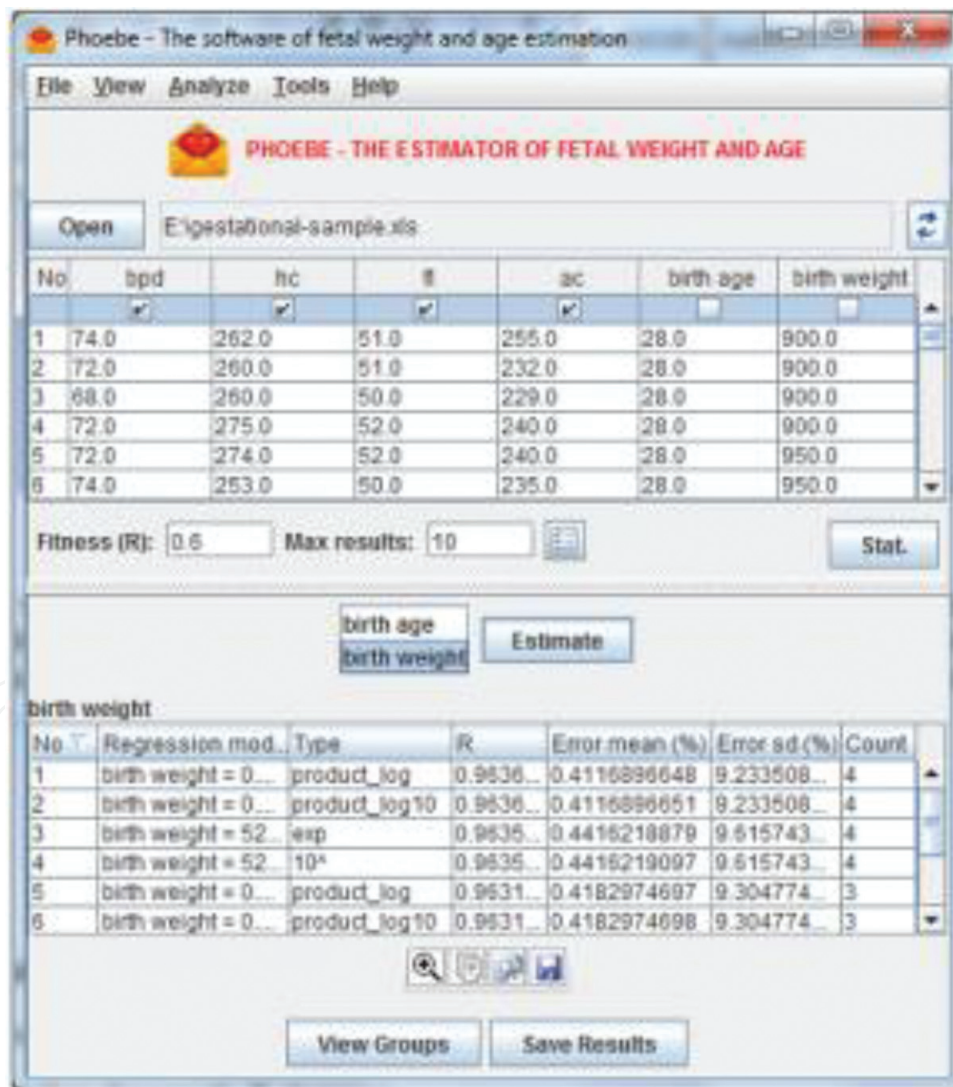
Phoebe - The software of fetal weight and age estimation

File View Analyze Tools Help

PHOEBE - THE ESTIMATOR OF FETAL WEIGHT AND AGE

Open E:\gestational-sample.xls

| No | bpd | hc | fl | ac | birth age | birth weight |
|---|---|---|---|---|---|---|
| | ✔ | ✔ | ✔ | ✔ | | |
| 1 | 74.0 | 262.0 | 51.0 | 255.0 | 28.0 | 900.0 |
| 2 | 72.0 | 260.0 | 51.0 | 232.0 | 28.0 | 900.0 |
| 3 | 68.0 | 260.0 | 50.0 | 229.0 | 28.0 | 900.0 |
| 4 | 72.0 | 275.0 | 52.0 | 240.0 | 28.0 | 900.0 |
| 5 | 72.0 | 274.0 | 52.0 | 240.0 | 28.0 | 950.0 |
| 6 | 74.0 | 253.0 | 50.0 | 235.0 | 28.0 | 950.0 |

Fitness (R): 0.6 Max results: 10 Stat.

birth age
birth weight
Estimate

birth weight

| No | Regression mod... | Type | R | Error mean (%) | Error sd (%) | Count |
|---|---|---|---|---|---|---|
| 1 | birth weight = 0... | product_log | 0.9636... | 0.4116896648 | 9.233508... | 4 |
| 2 | birth weight = 0... | product_log10 | 0.9636... | 0.4116896651 | 9.233508... | 4 |
| 3 | birth weight = 52... | exp | 0.9635... | 0.4416218879 | 9.615743... | 4 |
| 4 | birth weight = 52... | 10^ | 0.9635... | 0.4416219097 | 9.615743... | 4 |
| 5 | birth weight = 0... | product_log | 0.9631... | 0.4182974697 | 9.304774... | 3 |
| 6 | birth weight = 0... | product_log10 | 0.9631... | 0.4182974698 | 9.304774... | 3 |

View Groups Save Results